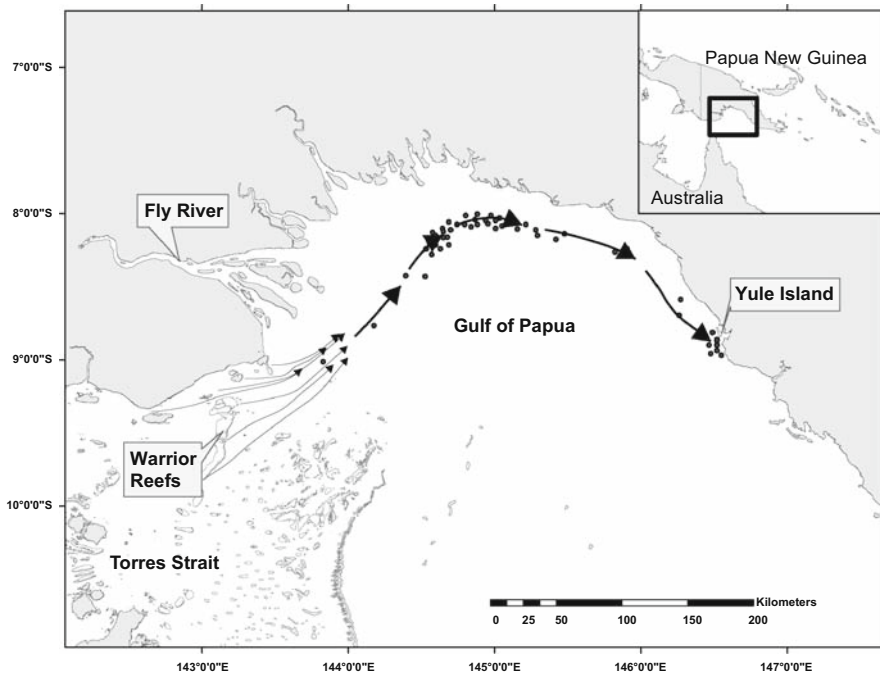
7°0'0"S

Papua New Guinea

Australia

8°0'0"S

Fly River

Yule Island

Gulf of Papua

9°0'0"S

Warrior Reefs

10°0'0"S

Torres Strait

Kilometers

0 25 50 100 150 200

143°0'0"E 144°0'0"E 145°0'0"E 146°0'0"E 147°0'0"E